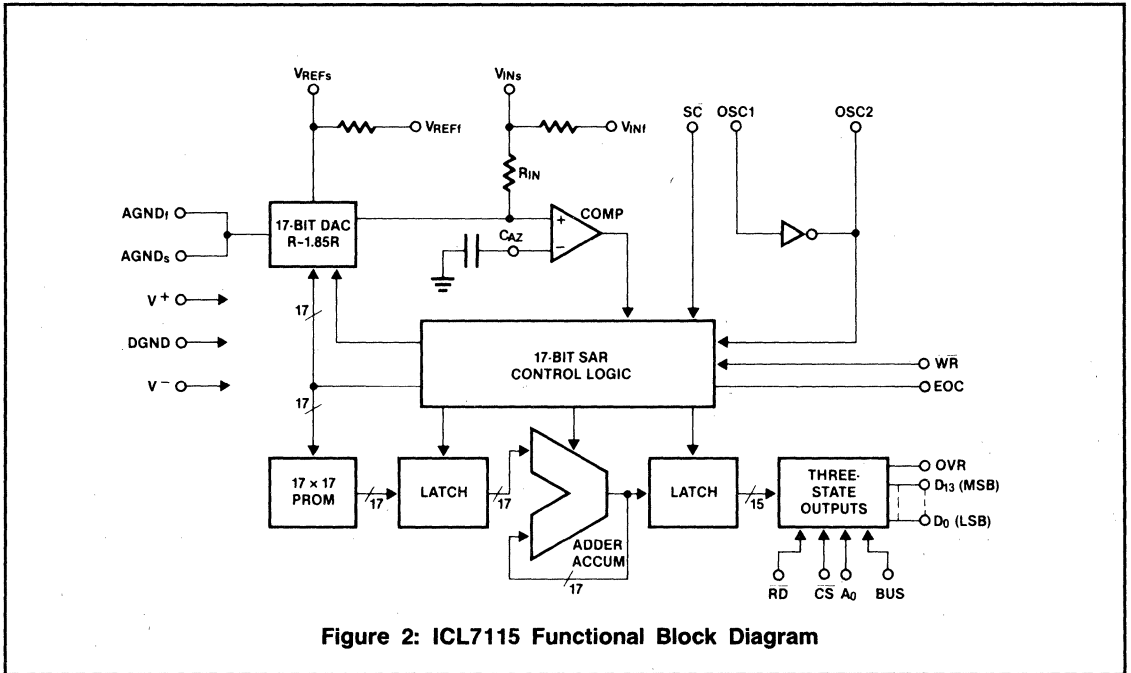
$V_{REFs}$

$V_{REFf}$

$V_{INs}$

$V_{INf}$

SC

OSC1

OSC2

$R_{IN}$

COMP

AGNDf

17-BIT DAC R-1.85R

AGNDs

$C_{AZ}$

V +

17

DGND

17-BIT SAR CONTROL LOGIC

$\overline{WR}$

V −

EOC

17

17 × 17 PROM

17

LATCH

17

LATCH

15

THREE-STATE OUTPUTS

OVR

$D_{13}$ (MSB)

$D_0$ (LSB)

ADDER ACCUM

17

$\overline{RD}$

$\overline{CS}$

$A_0$

BUS

Figure 2: ICL7115 Functional Block Diagram